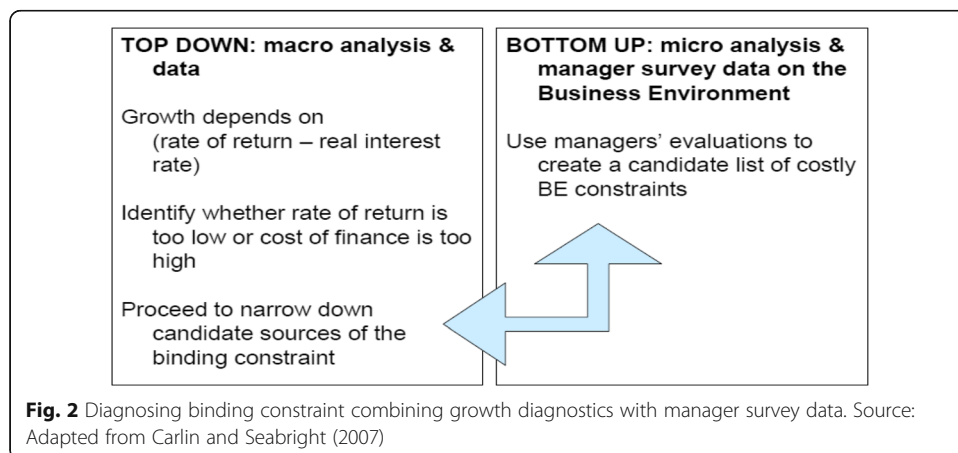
TOP DOWN: macro analysis & data

Growth depends on (rate of return – real interest rate)

Identify whether rate of return is too low or cost of finance is too high

Proceed to narrow down candidate sources of the binding constraint

BOTTOM UP: micro analysis & manager survey data on the Business Environment

Use managers' evaluations to create a candidate list of costly BE constraints

**Fig. 2** Diagnosing binding constraint combining growth diagnostics with manager survey data. Source: Adapted from Carlin and Seabright (2007)